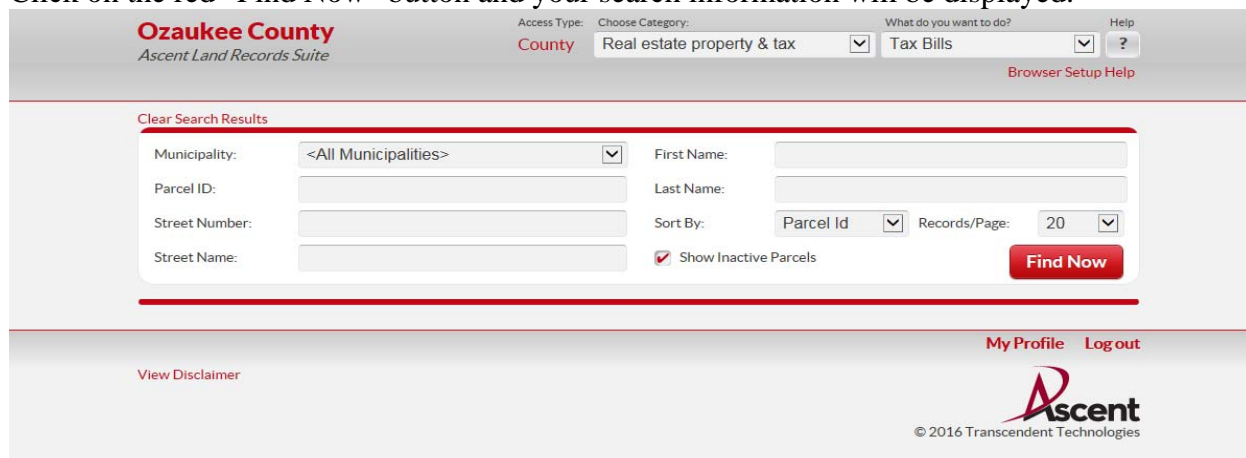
Click on the red "Find Now" button and your search information will be displayed.

Ozaukee County
Ascent Land Records Suite

Access Type: County
Choose Category: Real estate property & tax
What do you want to do? Tax Bills
Help ?
Browser Setup Help

Clear Search Results

Municipality: <All Municipalities>
First Name:
Parcel ID:
Last Name:
Street Number:
Sort By: Parcel Id
Records/Page: 20
Street Name:
Show Inactive Parcels
Find Now

My Profile Log out

View Disclaimer

Ascent
© 2016 Transcendent Technologies